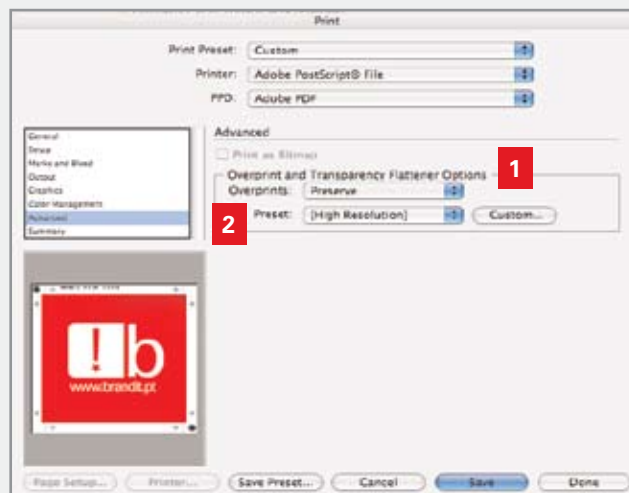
Print

Print Preset: Custom

Printer: Adobe PostScript® File

PPD: Adobe PDF

General
Setup
Marks and Bleed
Output
Graphics
Color Management
Advanced
Summary

Advanced

Print as Bitmap

Overprint and Transparency Flattener Options

1

Overprints: Preserve

2

Preset: [High Resolution]

Custom...

!b
www.brandit.pt

Page Setup... Printer... Save Preset... Cancel Save Done